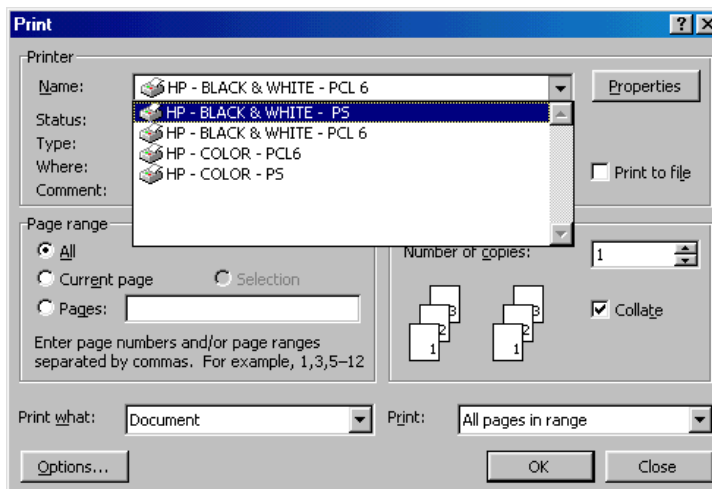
Print
? X
Printer
Name:
HP - BLACK & WHITE - PCL 6
Properties
Status:
Type:
Where:
Comment:
HP - BLACK & WHITE - PS
HP - BLACK & WHITE - PCL 6
HP - COLOR - PCL6
HP - COLOR - PS
Print to file
Page range
All
Current page
Selection
Pages:
Enter page numbers and/or page ranges separated by commas. For example, 1,3,5–12
Number of copies:
1
3
2
1
3
2
1
Collate
Print what:
Document
Print:
All pages in range
Options...
OK
Close